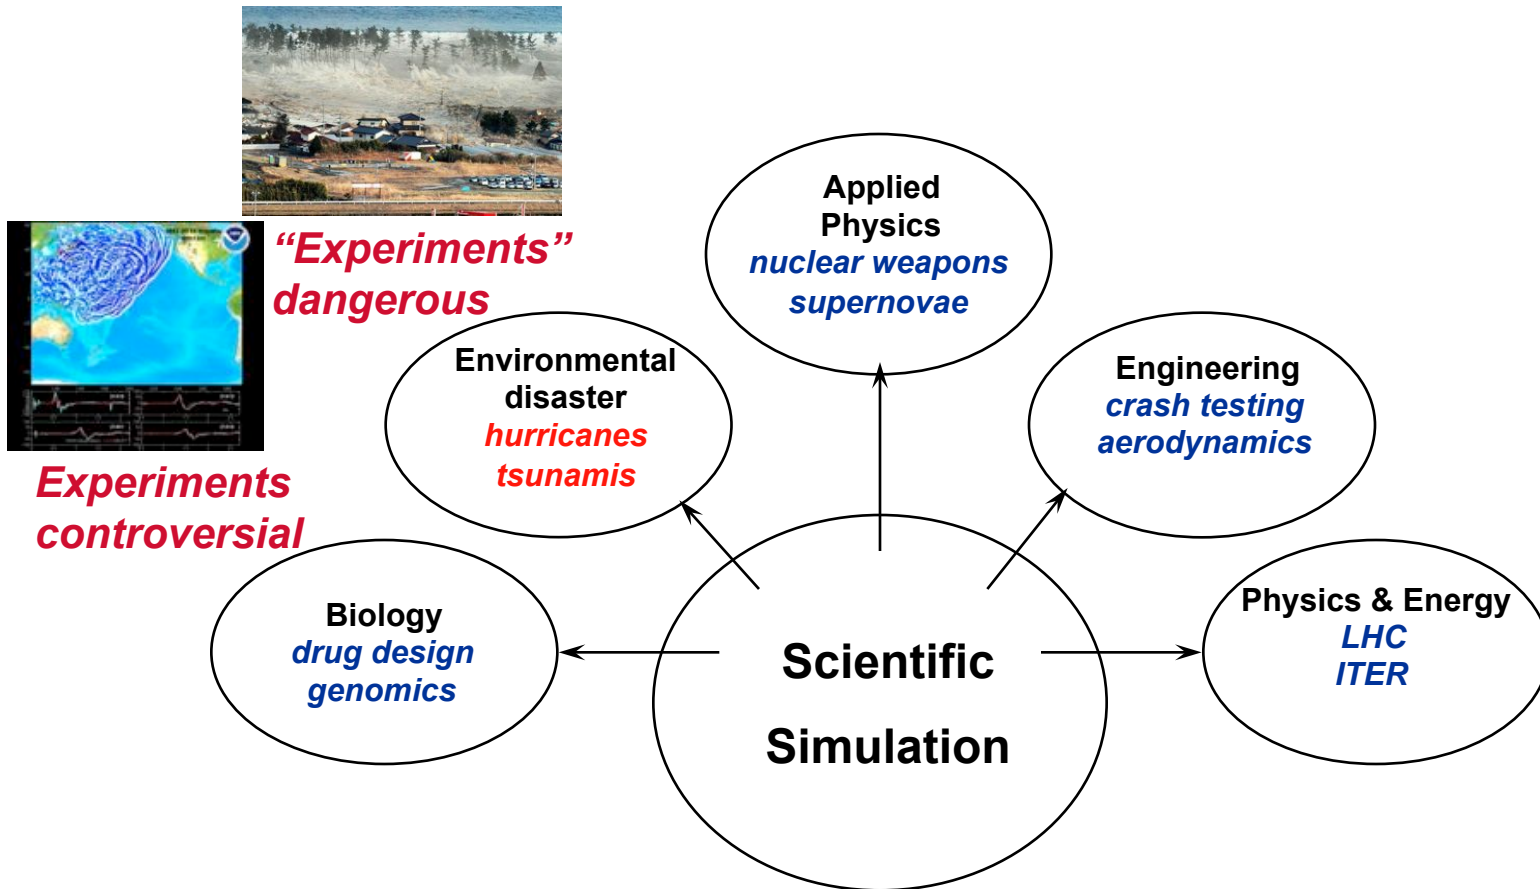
"Experiments" dangerous

Experiments controversial

Applied Physics
nuclear weapons
supernovae

Environmental disaster
hurricanes
tsunamis

Engineering
crash testing
aerodynamics

Biology
drug design
genomics

Scientific Simulation

Physics & Energy
LHC
ITER